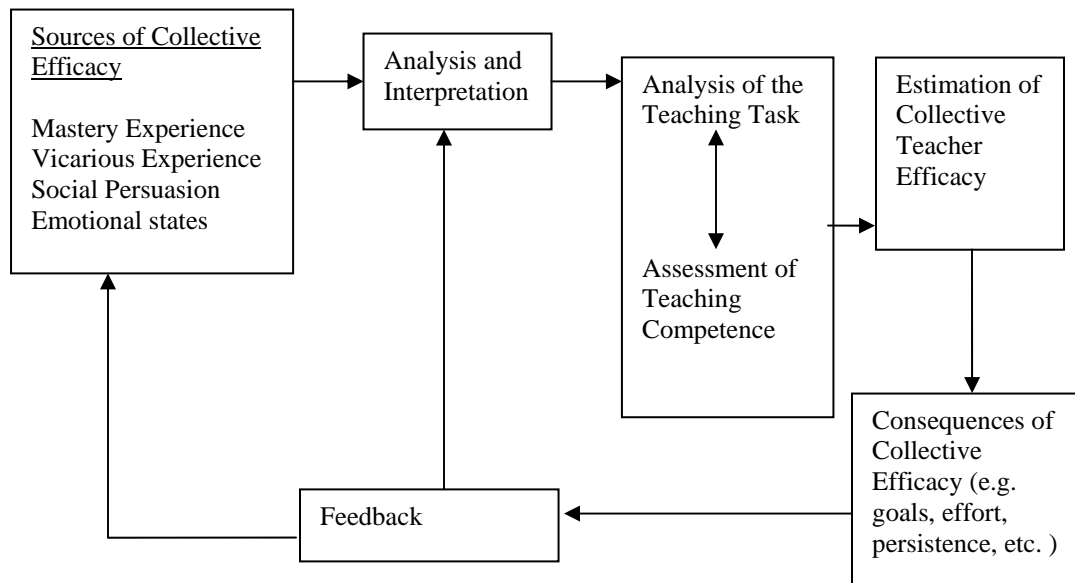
Sources of Collective Efficacy

Mastery Experience
Vicarious Experience
Social Persuasion
Emotional states

Analysis and Interpretation

Analysis of the Teaching Task

Assessment of Teaching Competence

Estimation of Collective Teacher Efficacy

Consequences of Collective Efficacy (e.g. goals, effort, persistence, etc. )

Feedback